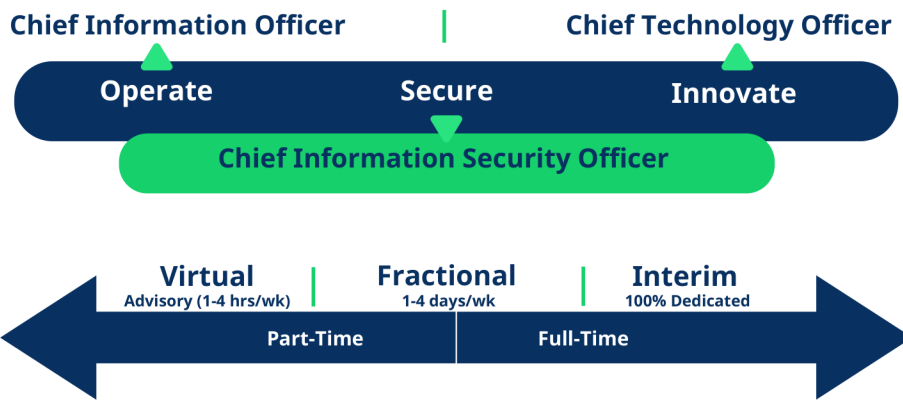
Chief Information Officer

Chief Technology Officer

Operate

Secure

Innovate

Chief Information Security Officer

Virtual
Advisory (1-4 hrs/wk)

Fractional
1-4 days/wk

Interim
100% Dedicated

Part-Time

Full-Time